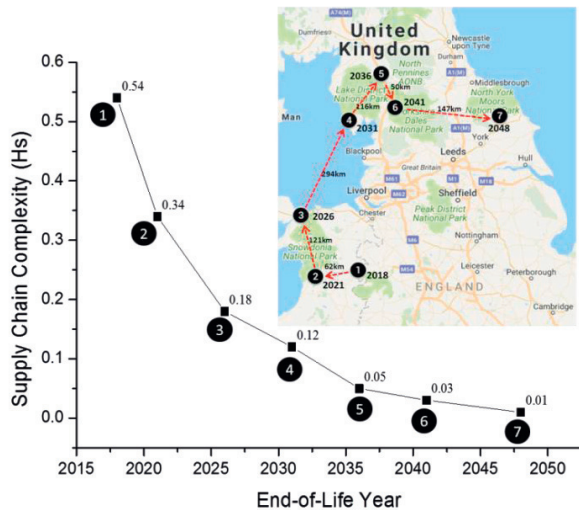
Supply Chain Complexity (Hs)

0.6
0.5
0.4
0.3
0.2
0.1
0.0

2015 2020 2025 2030 2035 2040 2045 2050

End-of-Life Year

1 0.54
2 0.34
3 0.18
4 0.12
5 0.05
6 0.03
7 0.01

United Kingdom

Dumfries
Newcastle upon Tyne
Middlesbrough
North Pennines AONB
Lake District National Park
North York Moors National Park
Dales National Park
Man
Blackpool
Leeds
Hull
Liverpool
Sheffield
Chester
Peak District National Park
Nottingham
Snowdonia National Park
Leicester
Peterborough
ENGLAND
Cambridge

5 2036
50km
6 2041
147km
7 2048
116km
4 2031
294km
3 2026
121km
62km
2 2021
1 2018